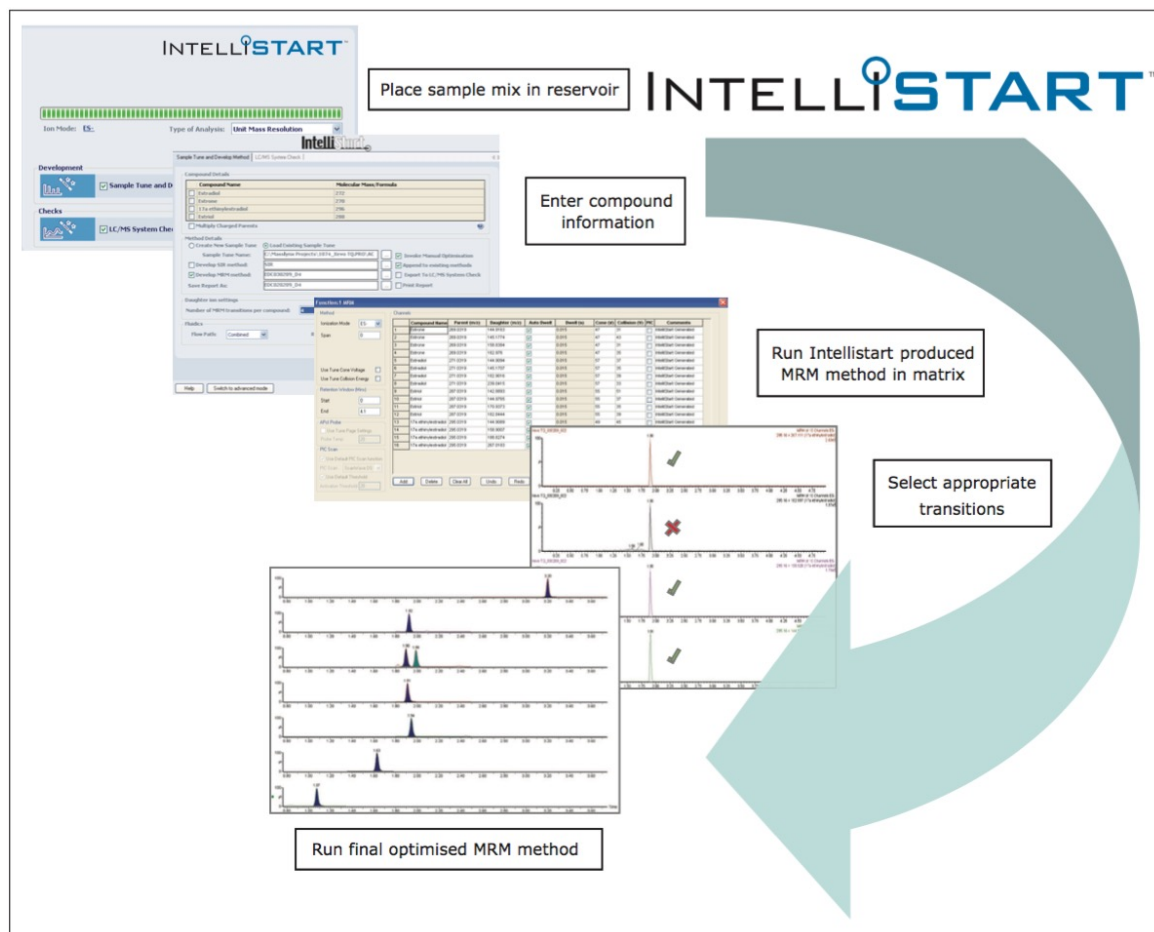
INTELLISTART™

Ion Mode: ES-

Type of Analysis: Unit Mass Resolution

Development

Sample Tune and D

Checks

LC/MS System Chec

Place sample mix in reservoir

INTELLISTART™

Sample Tune and Develop Method | LC/MS System Check

Compound Details

| Compound Name | Molecular Mass/Formula |
|---|---|
| Estradiol | 272 |
| Estrone | 270 |
| 17α-ethinylestradiol | 296 |
| Estriol | 288 |

Multiply Charged Parents

Method Details

Create New Sample Tune

Load Existing Sample Tune

Sample Tune Name:

Develop SIR method:

Develop MRM method:

Save Report As:

Invoke Manual Optimisation

Append to existing methods

Export To LC/MS System Check

Print Report

Daughter ion settings

Number of MRM transitions per compound:

Fluidics

Flow Path: Combined

Help

Switch to advanced mode

Enter compound information

Function 1 MRM

Method

Ionization Mode

Span

Use Tune Cone Voltage

Use Tune Collision Energy

Retention Window (Mins)

Start

End

Channels

| | Compound Name | Parent (m/z) | Daughter (m/z) | Auto Dwell | Dwell (s) | Cone (V) | Collision (V) | Comments |
|---|---|---|---|---|---|---|---|---|
| 1 | Estrone | | | | | | | IntelliStart Generated |
| 2 | Estrone | | | | | | | IntelliStart Generated |
| 3 | Estrone | | | | | | | IntelliStart Generated |
| 4 | Estrone | | | | | | | IntelliStart Generated |
| 5 | Estradiol | | | | | | | IntelliStart Generated |
| 6 | Estradiol | | | | | | | IntelliStart Generated |
| 7 | Estradiol | | | | | | | IntelliStart Generated |
| 8 | Estradiol | | | | | | | IntelliStart Generated |
| 9 | Estriol | | | | | | | IntelliStart Generated |
| 10 | Estriol | | | | | | | IntelliStart Generated |
| 11 | Estriol | | | | | | | IntelliStart Generated |
| 12 | Estriol | | | | | | | IntelliStart Generated |
| 13 | 17α-ethinylestradiol | | | | | | | IntelliStart Generated |
| 14 | 17α-ethinylestradiol | | | | | | | IntelliStart Generated |
| 15 | 17α-ethinylestradiol | | | | | | | IntelliStart Generated |
| 16 | 17α-ethinylestradiol | | | | | | | IntelliStart Generated |

Add

Delete

Clear All

Undo

Redo

Run Intellistart produced MRM method in matrix

Select appropriate transitions

Run final optimised MRM method